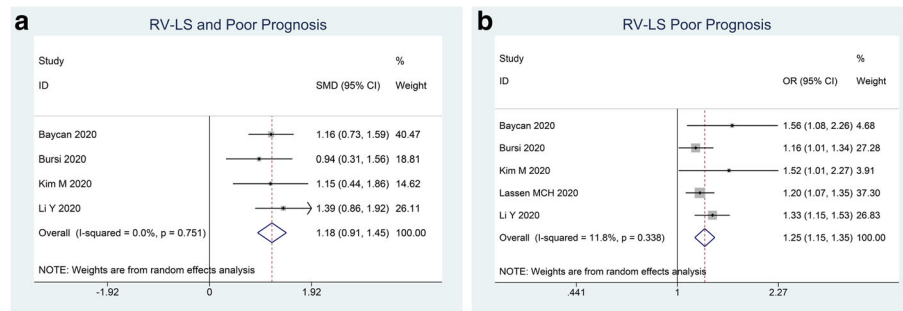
a

RV-LS and Poor Prognosis

| Study ID | SMD (95% CI) | % Weight |
|---|---|---|
| Baycan 2020 | 1.16 (0.73, 1.59) | 40.47 |
| Bursi 2020 | 0.94 (0.31, 1.56) | 18.81 |
| Kim M 2020 | 1.15 (0.44, 1.86) | 14.62 |
| Li Y 2020 | 1.39 (0.86, 1.92) | 26.11 |
| Overall (I-squared = 0.0%, p = 0.751) | 1.18 (0.91, 1.45) | 100.00 |

NOTE: Weights are from random effects analysis

-1.92 0 1.92

b

RV-LS Poor Prognosis

| Study ID | OR (95% CI) | % Weight |
|---|---|---|
| Baycan 2020 | 1.56 (1.08, 2.26) | 4.68 |
| Bursi 2020 | 1.16 (1.01, 1.34) | 27.28 |
| Kim M 2020 | 1.52 (1.01, 2.27) | 3.91 |
| Lassen MCH 2020 | 1.20 (1.07, 1.35) | 37.30 |
| Li Y 2020 | 1.33 (1.15, 1.53) | 26.83 |
| Overall (I-squared = 11.8%, p = 0.338) | 1.25 (1.15, 1.35) | 100.00 |

NOTE: Weights are from random effects analysis

.441 1 2.27